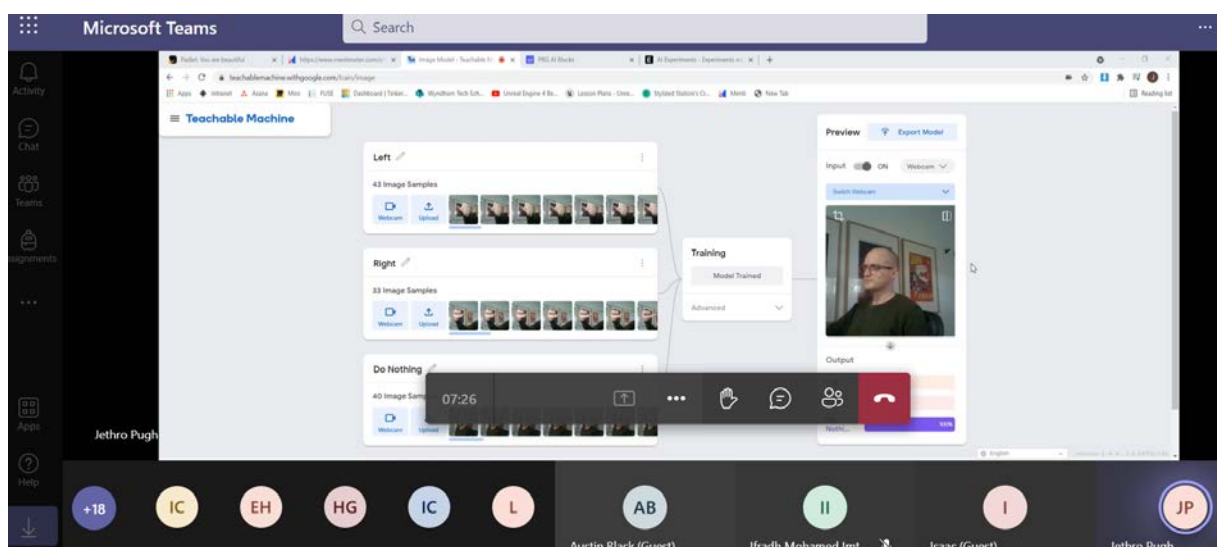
Microsoft Teams

Search

Activity

Chat

Teams

Assignments

...

Apps

Help

teachablemachine.withgoogle.com/train/image

Reading list

Teachable Machine

Left

43 Image Samples

Webcam

Upload

Right

33 Image Samples

Webcam

Upload

Do Nothing

40 Image Samples

Webcam

Upload

Training

Model Trained

Advanced

Preview

Export Model

Input

ON

Webcam

Switch Webcam

Output

Nothi...

100%

Jethro Pugh

07:26

+18

IC

EH

HG

IC

L

AB

Austin Black (Guest)

II

Ifradh Mohamed Imt...

I

Isaac (Guest)

JP

Jethro Pugh